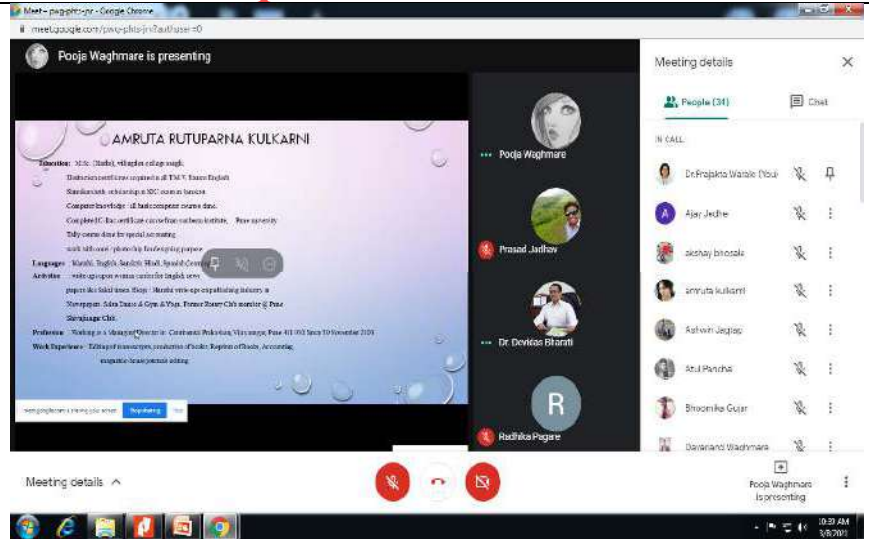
Meet – pwq-phts-jnr - Google Chrome
meet.google.com/pwq-phts-jnr?authuser=0

Pooja Waghmare is presenting

AMRUTA RUTUPARNA KULKARNI

Education: M.Sc. (Maths), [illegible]
Distinction certificates acquired in all T.M.V. Exams English
Shivaji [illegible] scholarship at SSC exam as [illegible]
Computer knowledge : all basic computer course done.
Complete IC-Tac certificate course from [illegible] Institute, Pune university
Tally course done for special accounting
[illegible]

Languages : Marathi, English, Sanskrit, Hindi, Spanish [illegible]
Activities : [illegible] for English news papers like Sakal times. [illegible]
Newspaper. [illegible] Rotary Club member @ Pune
Shivajinagar Club.
Profession : Working as a Manager/Director in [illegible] Pune 411 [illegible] 2020
Work Experience : Editing of manuscripts, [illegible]
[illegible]

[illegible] is sharing your screen  Stop sharing  Hide

Pooja Waghmare
Prasad Jadhav
Dr. Devidas Bharati
R
Radhika Pagare

Meeting details
People (31)
Chat
IN CALL
Dr.Prajakta Warale (You)
A
Ajay Jedhe
akshay bhosale
amruta kulkarni
Ashwin Jagtap
Atul Pancha
Bhoomika Gujar
Dayanand Waghmare

Meeting details ^

Pooja Waghmare is presenting

10:33 AM
3/8/2021